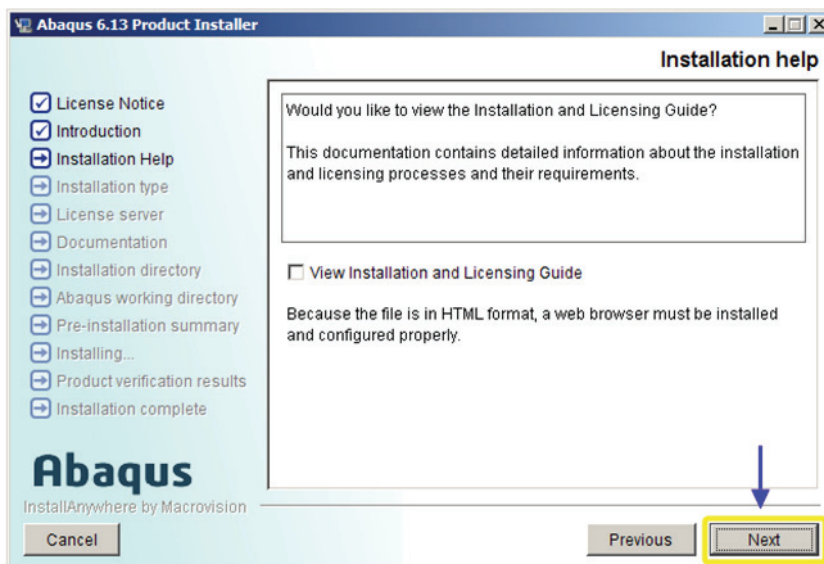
Abaqus 6.13 Product Installer

Installation help

License Notice
Introduction
Installation Help
Installation type
License server
Documentation
Installation directory
Abaqus working directory
Pre-installation summary
Installing...
Product verification results
Installation complete

Would you like to view the Installation and Licensing Guide?

This documentation contains detailed information about the installation and licensing processes and their requirements.

View Installation and Licensing Guide

Because the file is in HTML format, a web browser must be installed and configured properly.

Abaqus
InstallAnywhere by Macrovision

Cancel

Previous

Next